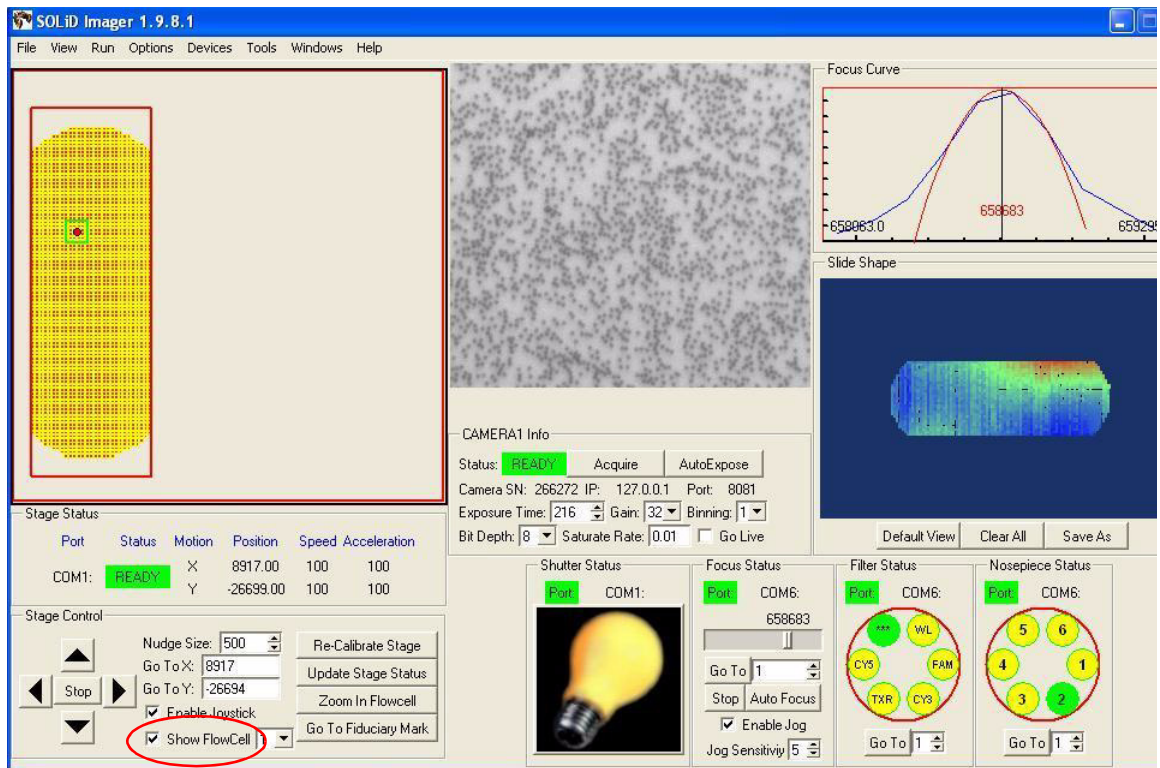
SOLiD Imager 1.9.8.1

File View Run Options Devices Tools Windows Help

Focus Curve

658063.0 658683 65929

Slide Shape

CAMERA1 Info

Status: READY Acquire AutoExpose

Camera SN: 266272 IP: 127.0.0.1 Port: 8081

Exposure Time: 216 Gain: 32 Binning: 1

Bit Depth: 8 Saturate Rate: 0.01 Go Live

Default View Clear All Save As

Stage Status

| Port | Status | Motion | Position | Speed | Acceleration |
|---|---|---|---|---|---|
| COM1: | READY | X | 8917.00 | 100 | 100 |
| | | Y | -26699.00 | 100 | 100 |

Stage Control

Nudge Size: 500

Go To X: 8917

Go To Y: -26694

Stop

Enable Joystick

Show FlowCell 1

Re-Calibrate Stage

Update Stage Status

Zoom In Flowcell

Go To Fiduciary Mark

Shutter Status

Port COM1:

Focus Status

Port COM6:

658683

Go To 1

Stop Auto Focus

Enable Jog

Jog Sensitiviy 5

Filter Status

Port COM6:

*** WL CY5 FAM TXR CY3

Go To 1

Nosepiece Status

Port COM6:

5 6 4 1 3 2

Go To 1